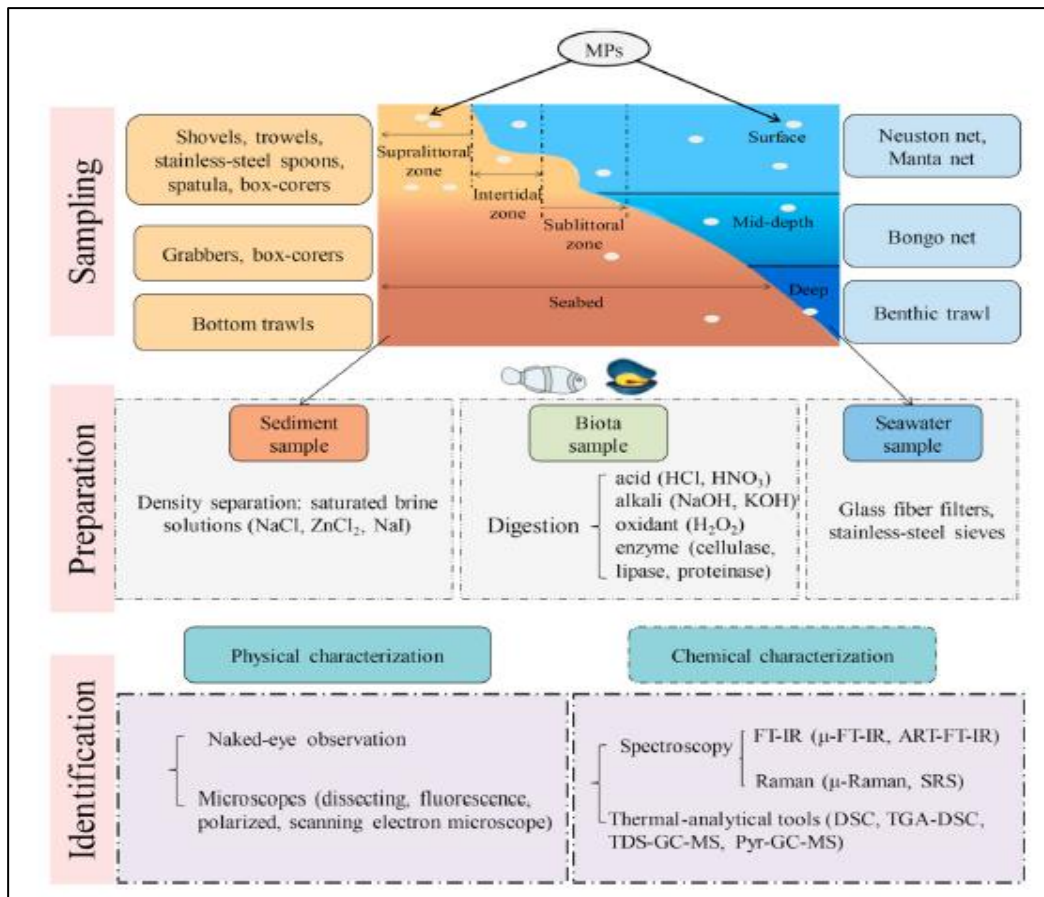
MPs

Sampling

Shovels, trowels, stainless-steel spoons, spatula, box-corers

Grabbers, box-corers

Bottom trawls

Supralittoral zone

Intertidal zone

Sublittoral zone

Surface

Mid-depth

Deep

Seabed

Neuston net, Manta net

Bongo net

Benthic trawl

Preparation

Sediment sample

Density separation: saturated brine solutions (NaCl, $ZnCl_2$, NaI)

Biota sample

Digestion

acid (HCl, $HNO_3$)
alkali (NaOH, KOH)
oxidant ($H_2O_2$)
enzyme (cellulase, lipase, proteinase)

Seawater sample

Glass fiber filters, stainless-steel sieves

Identification

Physical characterization

Chemical characterization

Naked-eye observation

Microscopes (dissecting, fluorescence, polarized, scanning electron microscope)

Spectroscopy

FT-IR (μ-FT-IR, ART-FT-IR)

Raman (μ-Raman, SRS)

Thermal-analytical tools (DSC, TGA-DSC, TDS-GC-MS, Pyr-GC-MS)